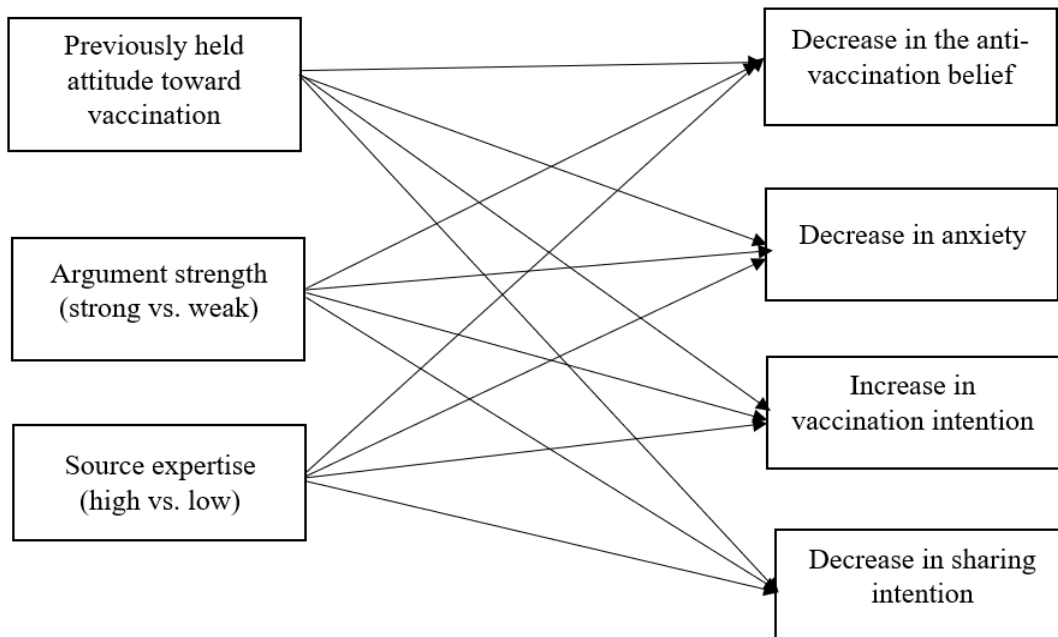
Previously held attitude toward vaccination

Argument strength (strong vs. weak)

Source expertise (high vs. low)

Decrease in the anti-vaccination belief

Decrease in anxiety

Increase in vaccination intention

Decrease in sharing intention